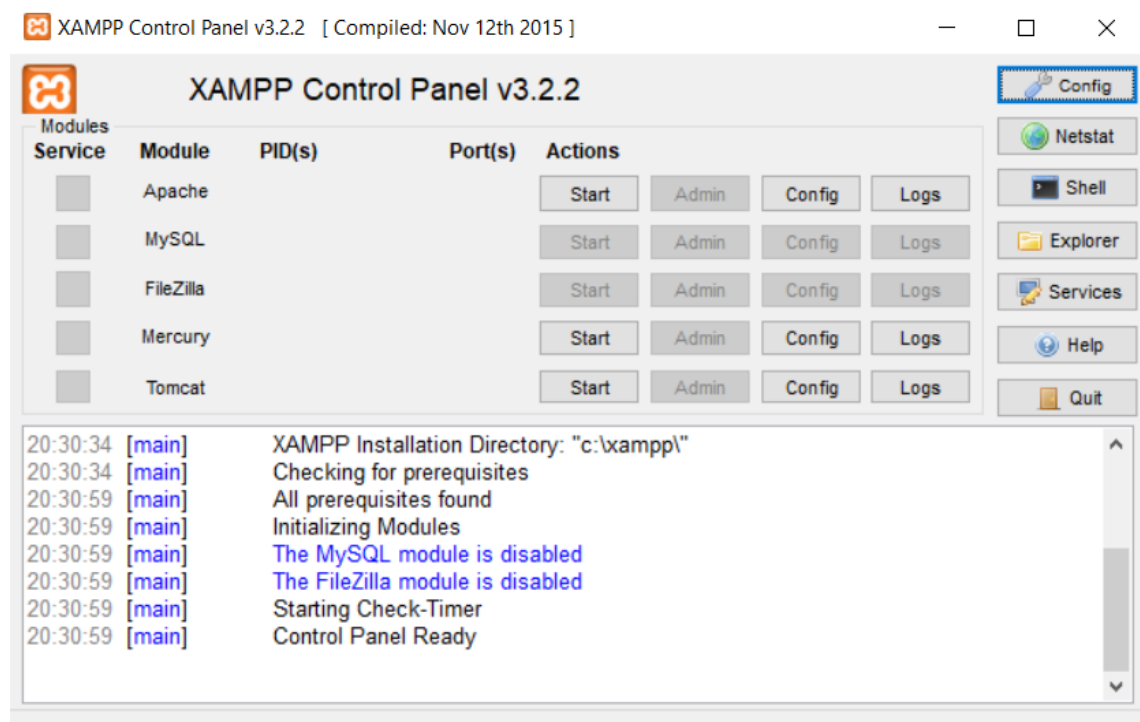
XAMPP Control Panel v3.2.2 [ Compiled: Nov 12th 2015 ]

XAMPP Control Panel v3.2.2

Config
Netstat
Shell
Explorer
Services
Help
Quit

Modules

| Service | Module | PID(s) | Port(s) | Actions | | | |
|---|---|---|---|---|---|---|---|
| | Apache | | | Start | Admin | Config | Logs |
| | MySQL | | | Start | Admin | Config | Logs |
| | FileZilla | | | Start | Admin | Config | Logs |
| | Mercury | | | Start | Admin | Config | Logs |
| | Tomcat | | | Start | Admin | Config | Logs |

20:30:34 [main] XAMPP Installation Directory: "c:\xampp\"
20:30:34 [main] Checking for prerequisites
20:30:59 [main] All prerequisites found
20:30:59 [main] Initializing Modules
20:30:59 [main] The MySQL module is disabled
20:30:59 [main] The FileZilla module is disabled
20:30:59 [main] Starting Check-Timer
20:30:59 [main] Control Panel Ready